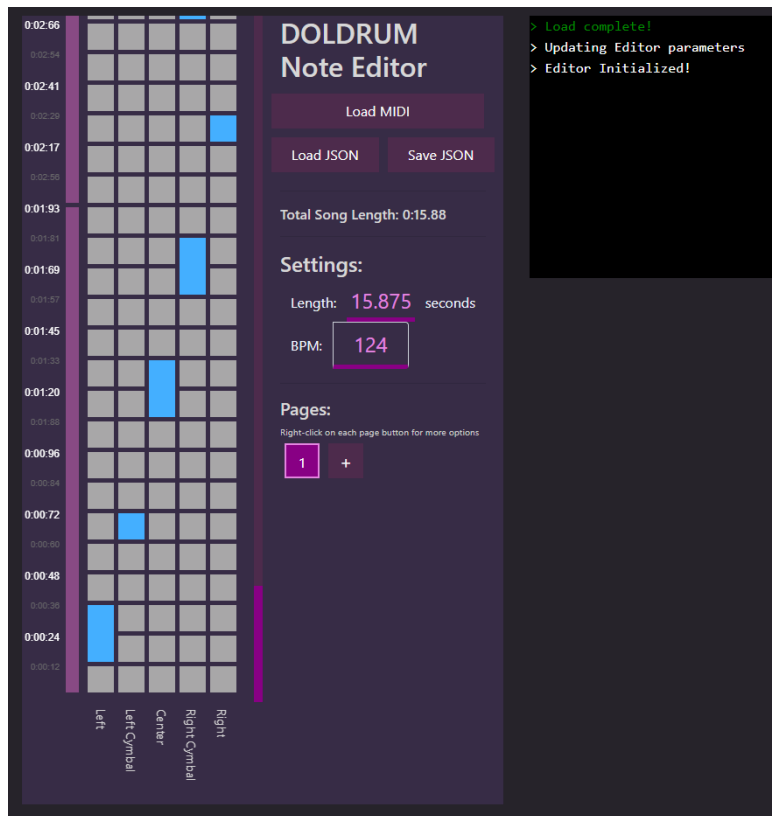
0:02:66
0:02:54
0:02:41
0:02:29
0:02:17
0:02:56
0:01:93
0:01:81
0:01:69
0:01:57
0:01:45
0:01:33
0:01:20
0:01:88
0:00:96
0:00:84
0:00:72
0:00:60
0:00:48
0:00:36
0:00:24
0:00:12

Left
Left Cymbal
Center
Right Cymbal
Right

DOLDRUM
Note Editor

Load MIDI

Load JSON
Save JSON

Total Song Length: 0:15.88

Settings:

Length: 15.875 seconds

BPM: 124

Pages:

Right-click on each page button for more options

1
+

> Load complete!
> Updating Editor parameters
> Editor Initialized!